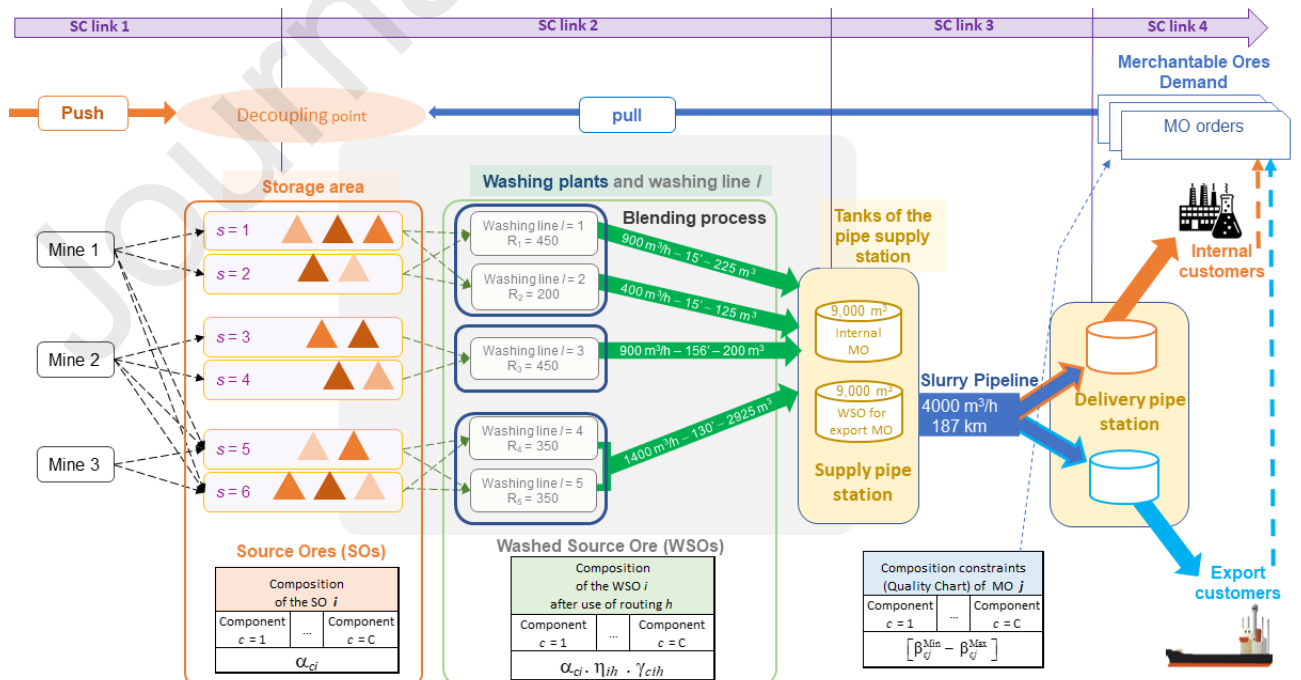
SC link 1

SC link 2

SC link 3

SC link 4

Journal

Merchantable Ores Demand

Push

Decoupling point

pull

MO orders

Storage area

Washing plants and washing line $l$

Blending process

Tanks of the pipe supply station

Mine 1

Mine 2

Mine 3

$s = 1$

$s = 2$

$s = 3$

$s = 4$

$s = 5$

$s = 6$

Washing line $l = 1$
$R_1 = 450$

Washing line $l = 2$
$R_2 = 200$

Washing line $l = 3$
$R_3 = 450$

Washing line $l = 4$
$R_4 = 350$

Washing line $l = 5$
$R_5 = 350$

900 m$^3$/h – 15' – 225 m$^3$

400 m$^3$/h – 15' – 125 m$^3$

900 m$^3$/h – 156' – 200 m$^3$

1400 m$^3$/h – 130' – 2925 m$^3$

9,000 m$^3$
Internal MO

9,000 m$^3$
WSO for export MO

Supply pipe station

Slurry Pipeline
4000 m$^3$/h
187 km

Delivery pipe station

Internal customers

Export customers

Source Ores (SOs)

| Composition of the SO $i$ | | |
|---|---|---|
| Component $c = 1$ | ... | Component $c = C$ |
| $\alpha_{ci}$ | | |

Washed Source Ore (WSOs)

| Composition of the WSO $i$ after use of routing $h$ | | |
|---|---|---|
| Component $c = 1$ | ... | Component $c = C$ |
| $\alpha_{ci} \cdot \eta_{ih} \cdot \gamma_{cih}$ | | |

| Composition constraints (Quality Chart) of MO $j$ | | |
|---|---|---|
| Component $c = 1$ | ... | Component $c = C$ |
| $\left[\beta_{cj}^{Min} - \beta_{cj}^{Max}\right]$ | | |